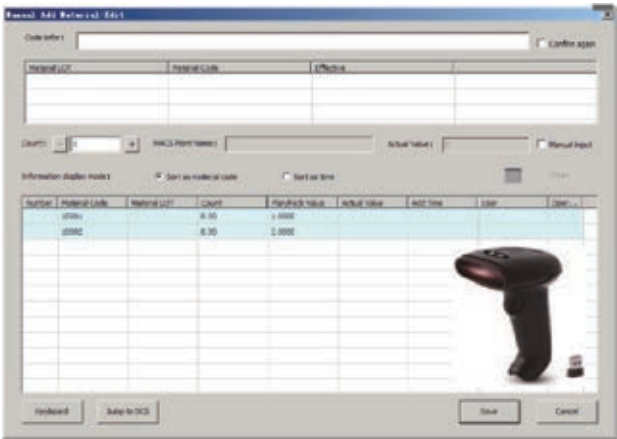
Manual Add Material Edit

Code info:

Confirm again

| Material LOT | Material Code | Effective | |
|---|---|---|---|
| | | | |

Count: 1

MACS Point Value:

Actual Value:

Manual input

Information display mode:

Sort as material code

Sort as time

| Number | Material Code | Material LOT | Count | Plan/Hold Value | Actual Value | Add time | User | Oper... |
|---|---|---|---|---|---|---|---|---|
| | 0001 | | 0.00 | 1.0000 | | | | |
| | 0002 | | 0.00 | 2.0000 | | | | |

Keyboard

Jump to DCS

Save

Cancel